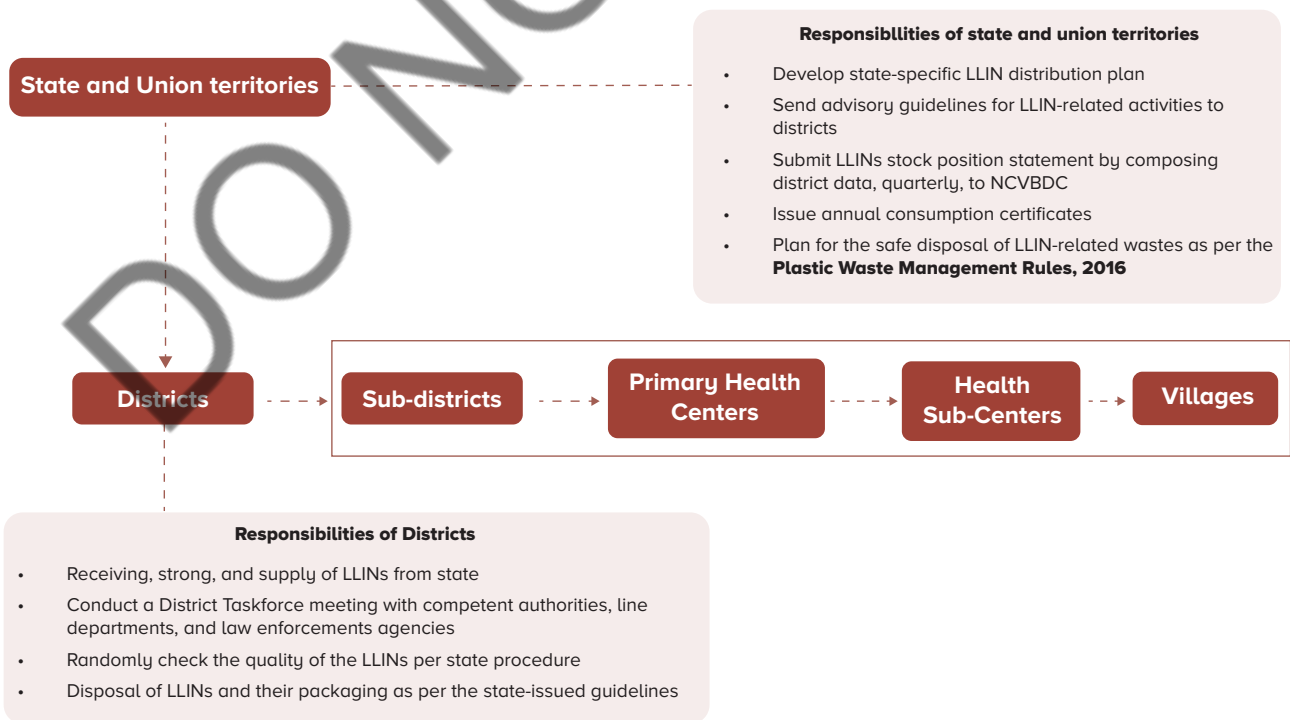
DO NO

State and Union territories

Responsibllities of state and union territories

- Develop state-specific LLIN distribution plan
- Send advisory guidelines for LLIN-related activities to districts
- Submit LLINs stock position statement by composing district data, quarterly, to NCVBDC
- Issue annual consumption certificates
- Plan for the safe disposal of LLIN-related wastes as per the **Plastic Waste Management Rules, 2016**

Districts

Sub-districts

Primary Health Centers

Health Sub-Centers

Villages

Responsibilities of Districts

- Receiving, strong, and supply of LLINs from state
- Conduct a District Taskforce meeting with competent authorities, line departments, and law enforcements agencies
- Randomly check the quality of the LLINs per state procedure
- Disposal of LLINs and their packaging as per the state-issued guidelines